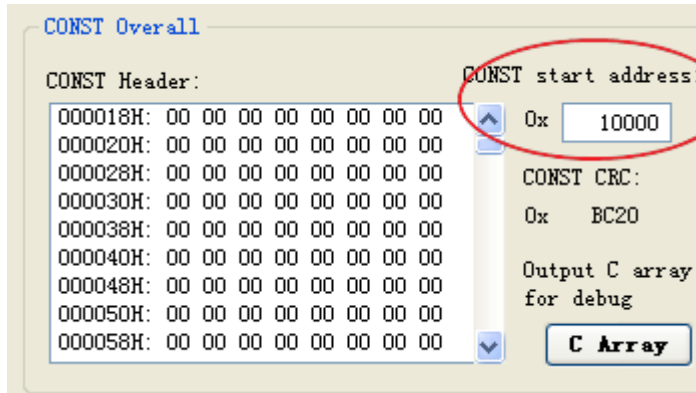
CONST Overall

CONST Header:

000018H: 00 00 00 00 00 00 00 00
000020H: 00 00 00 00 00 00 00 00
000028H: 00 00 00 00 00 00 00 00
000030H: 00 00 00 00 00 00 00 00
000038H: 00 00 00 00 00 00 00 00
000040H: 00 00 00 00 00 00 00 00
000048H: 00 00 00 00 00 00 00 00
000050H: 00 00 00 00 00 00 00 00
000058H: 00 00 00 00 00 00 00 00

CONST start address:

0x 10000

CONST CRC:

0x BC20

Output C array for debug

C Array